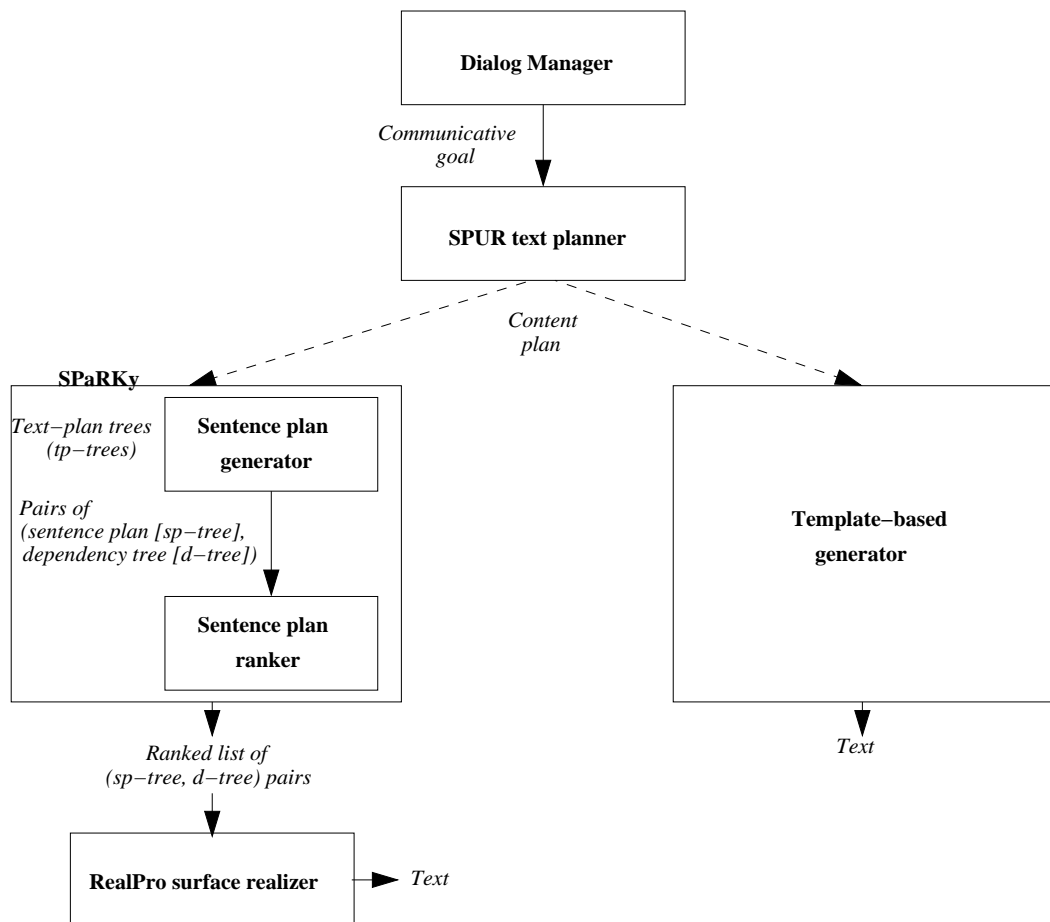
Dialog Manager

Communicative goal

SPUR text planner

Content plan

SPaRKy

Text−plan trees (tp−trees)

Sentence plan generator

Pairs of (sentence plan [sp−tree], dependency tree [d−tree])

Sentence plan ranker

Template−based generator

Text

Ranked list of (sp−tree, d−tree) pairs

RealPro surface realizer

Text